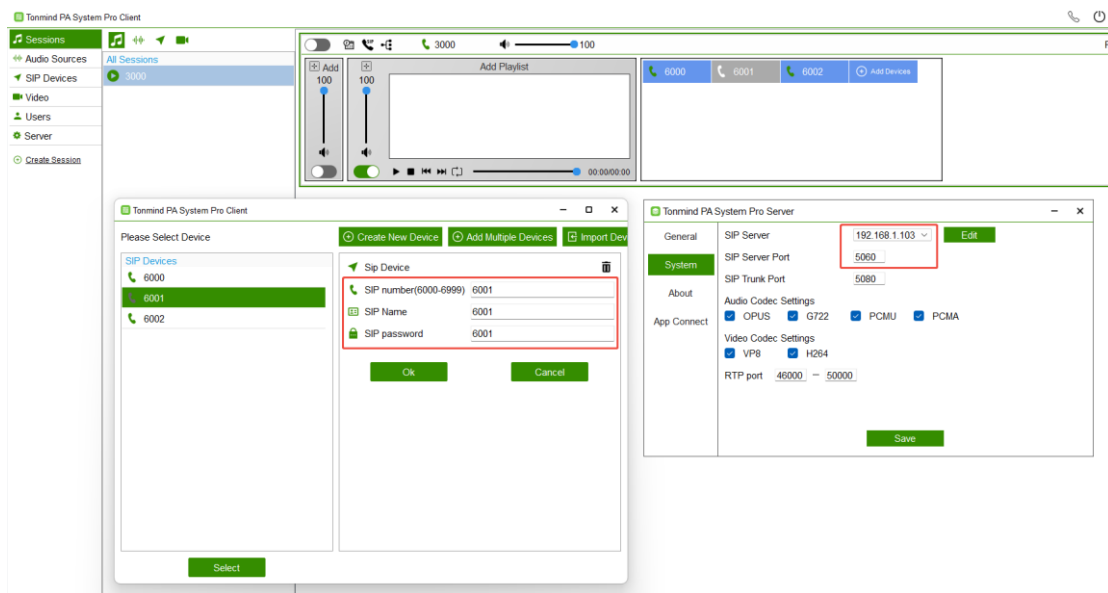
Tonmind PA System Pro Client

Sessions
Audio Sources
SIP Devices
Video
Users
Server
Create Session

All Sessions
3000

3000
100
Add
100
100
Add Playlist
00:00/00:00

6000
6001
6002
Add Devices

Tonmind PA System Pro Client
Please Select Device
Create New Device
Add Multiple Devices
Import Dev
SIP Devices
6000
6001
6002
Sip Device
SIP number(6000-6999) 6001
SIP Name 6001
SIP password 6001
Ok
Cancel
Select

Tonmind PA System Pro Server
General
System
About
App Connect
SIP Server 192.168.1.103
Edit
SIP Server Port 5060
SIP Trunk Port 5080
Audio Codec Settings
OPUS
G722
PCMU
PCMA
Video Codec Settings
VP8
H264
RTP port 46000 — 50000
Save